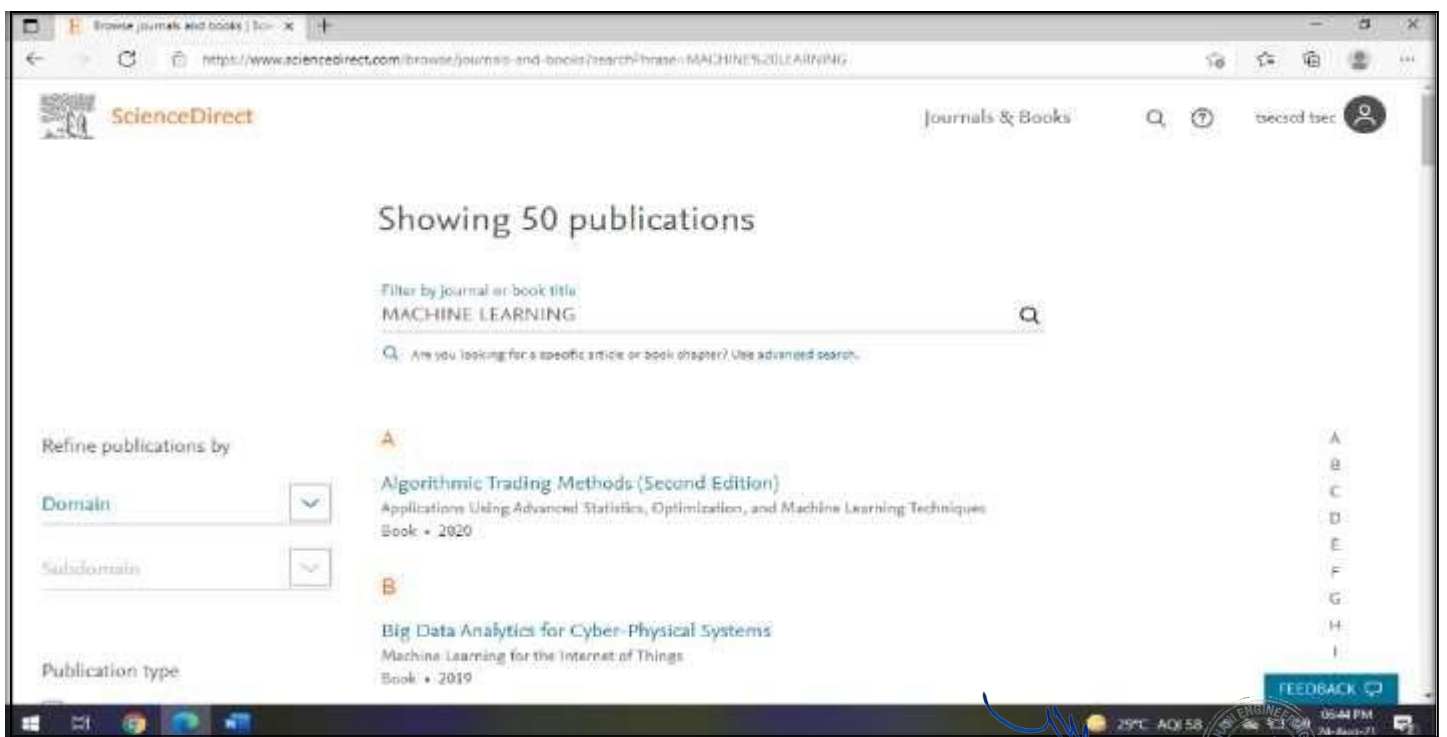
Browse journals and books | Sci x +

https://www.sciencedirect.com/browse/journals-and-books?searchPhrase=MACHINE%20LEARNING

ScienceDirect

Journals & Books

tsecscd tsec

Showing 50 publications

Filter by journal or book title
MACHINE LEARNING

Are you looking for a specific article or book chapter? Use advanced search.

Refine publications by

Domain

Subdomain

Publication type

A

Algorithmic Trading Methods (Second Edition)
Applications Using Advanced Statistics, Optimization, and Machine Learning Techniques
Book • 2020

B

Big Data Analytics for Cyber-Physical Systems
Machine Learning for the Internet of Things
Book • 2019

A
B
C
D
E
F
G
H
I

FEEDBACK

29°C AQI 58

06:44 PM
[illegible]